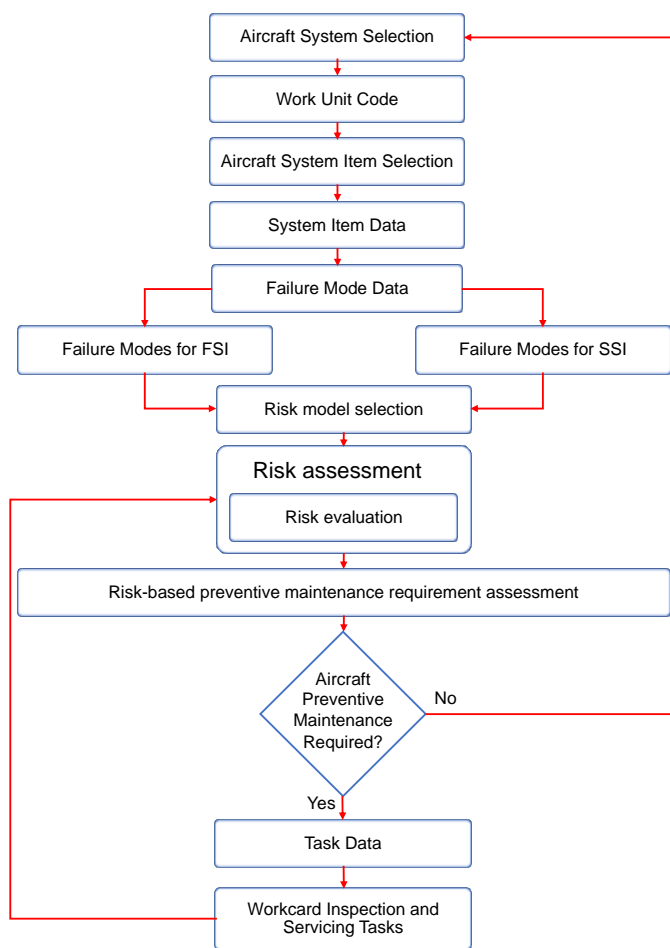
Aircraft System Selection

Work Unit Code

Aircraft System Item Selection

System Item Data

Failure Mode Data

Failure Modes for FSI

Failure Modes for SSI

Risk model selection

Risk assessment

Risk evaluation

Risk-based preventive maintenance requirement assessment

Aircraft Preventive Maintenance Required?

No

Yes

Task Data

Workcard Inspection and Servicing Tasks